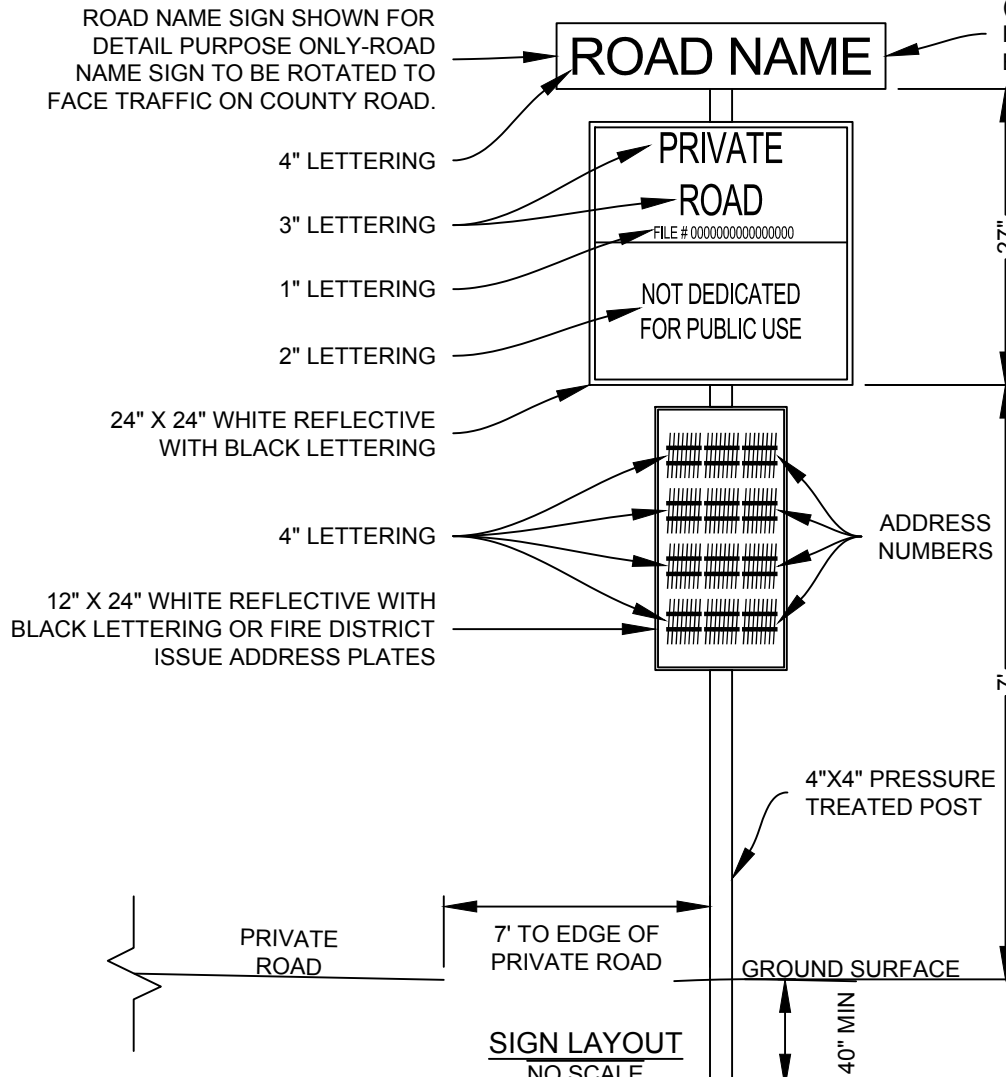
ROAD NAME SIGN SHOWN FOR DETAIL PURPOSE ONLY-ROAD NAME SIGN TO BE ROTATED TO FACE TRAFFIC ON COUNTY ROAD.

ROAD NAME

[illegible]

4" LETTERING

PRIVATE

3" LETTERING

ROAD

FILE # 0000000000000000

1" LETTERING

NOT DEDICATED FOR PUBLIC USE

2" LETTERING

27"

24" X 24" WHITE REFLECTIVE WITH BLACK LETTERING

4" LETTERING

ADDRESS NUMBERS

12" X 24" WHITE REFLECTIVE WITH BLACK LETTERING OR FIRE DISTRICT ISSUE ADDRESS PLATES

7'

4"X4" PRESSURE TREATED POST

PRIVATE ROAD

7' TO EDGE OF PRIVATE ROAD

GROUND SURFACE

40" MIN

SIGN LAYOUT

NO SCALE